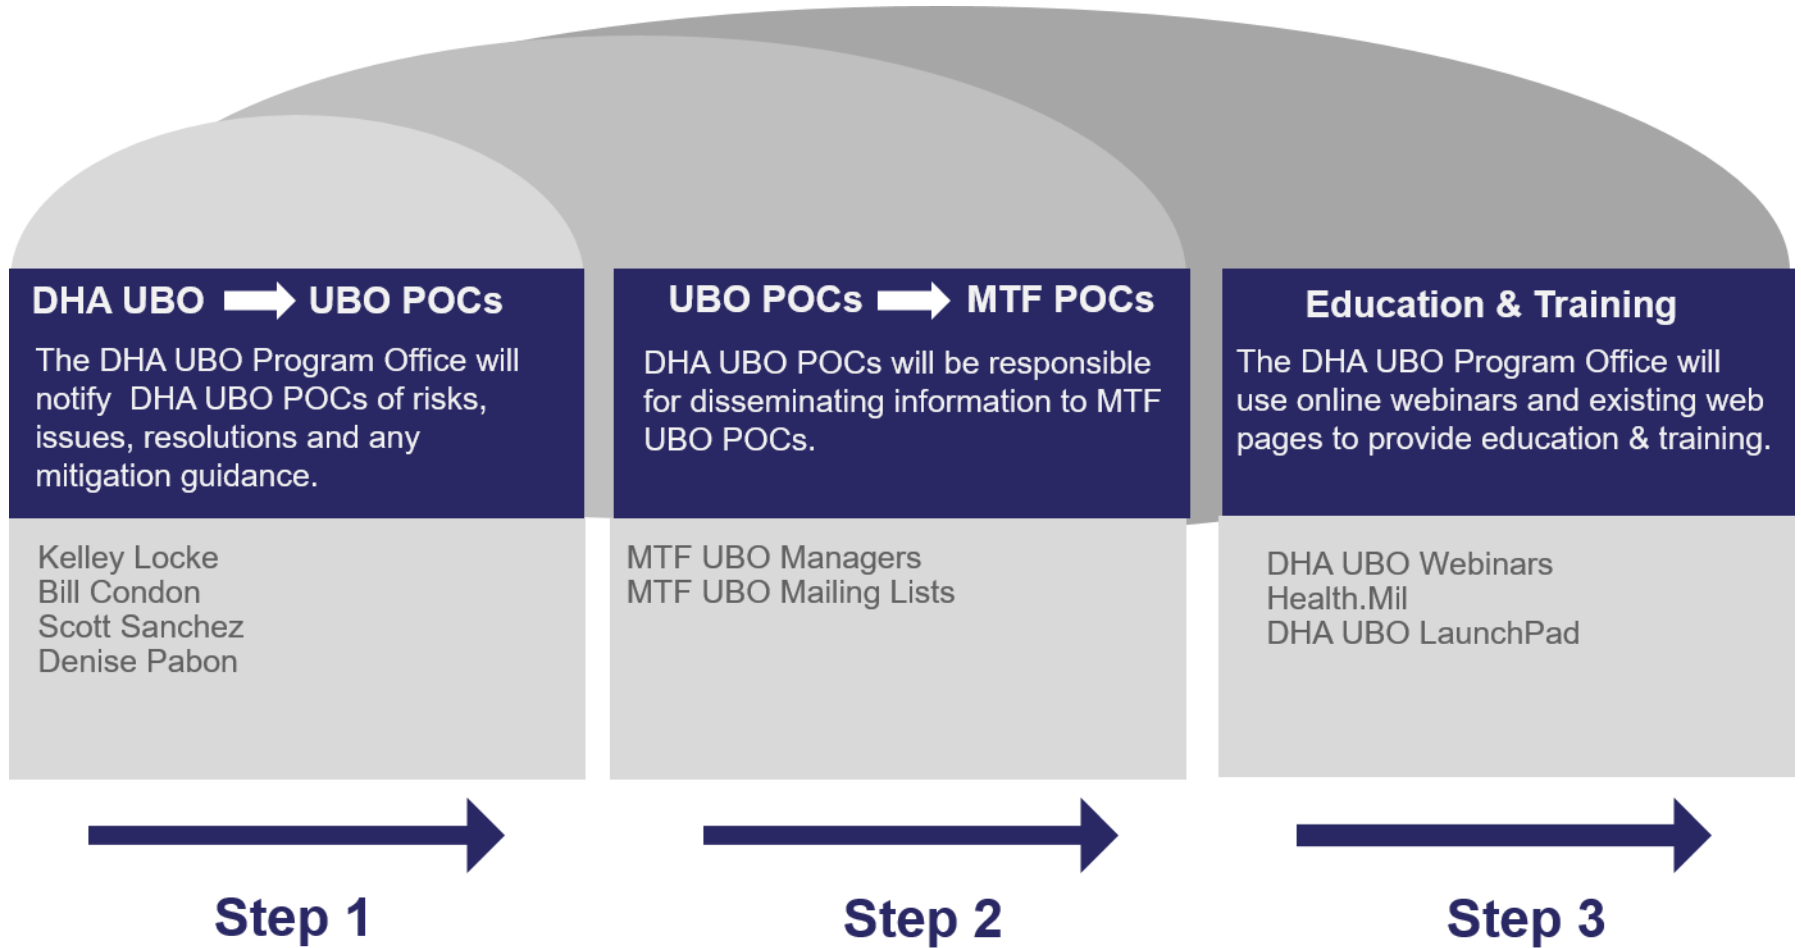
DHA UBO → UBO POCs

The DHA UBO Program Office will notify DHA UBO POCs of risks, issues, resolutions and any mitigation guidance.

Kelley Locke
Bill Condon
Scott Sanchez
Denise Pabon

Step 1

UBO POCs → MTF POCs

DHA UBO POCs will be responsible for disseminating information to MTF UBO POCs.

MTF UBO Managers
MTF UBO Mailing Lists

Step 2

Education & Training

The DHA UBO Program Office will use online webinars and existing web pages to provide education & training.

DHA UBO Webinars
Health.Mil
DHA UBO LaunchPad

Step 3